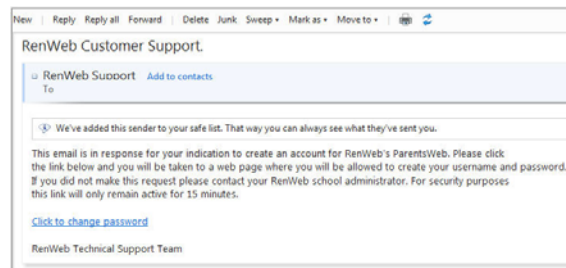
New | Reply Reply all Forward | Delete Junk Sweep ▾ Mark as ▾ Move to ▾ |

RenWeb Customer Support.

RenWeb Support Add to contacts
To

We've added this sender to your safe list. That way you can always see what they've sent you.

This email is in response for your indication to create an account for RenWeb's ParentsWeb. Please click the link below and you will be taken to a web page where you will be allowed to create your username and password. If you did not make this request please contact your RenWeb school administrator. For security purposes this link will only remain active for 15 minutes.

Click to change password

RenWeb Technical Support Team